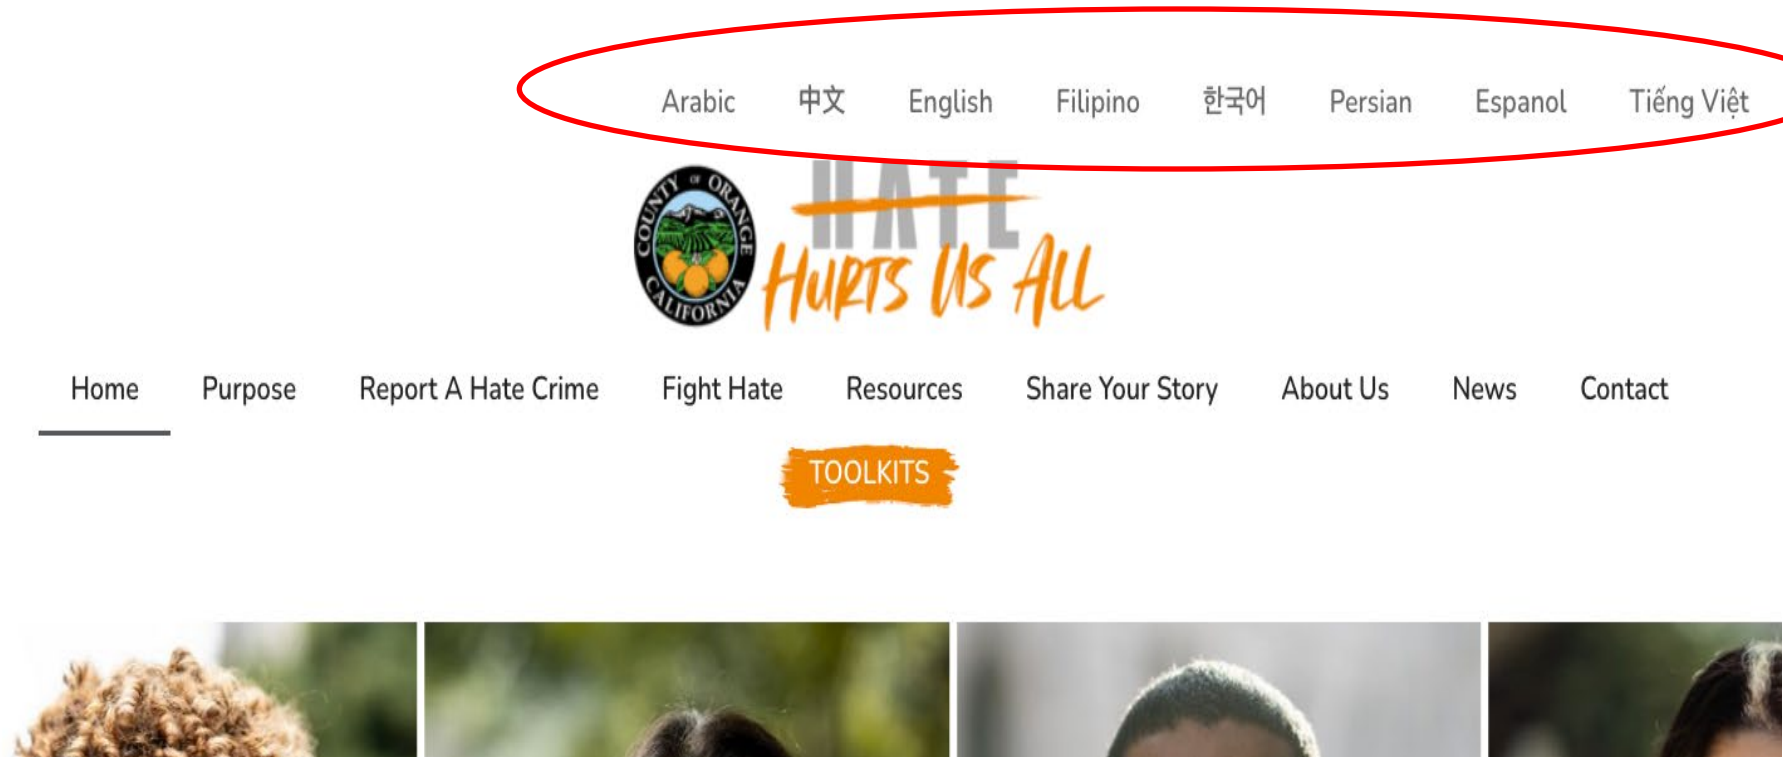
Arabic 中文 English Filipino 한국어 Persian Espanol Tiếng Việt

COUNTY OF ORANGE CALIFORNIA

HATE
HURTS US ALL

Home Purpose Report A Hate Crime Fight Hate Resources Share Your Story About Us News Contact

TOOLKITS